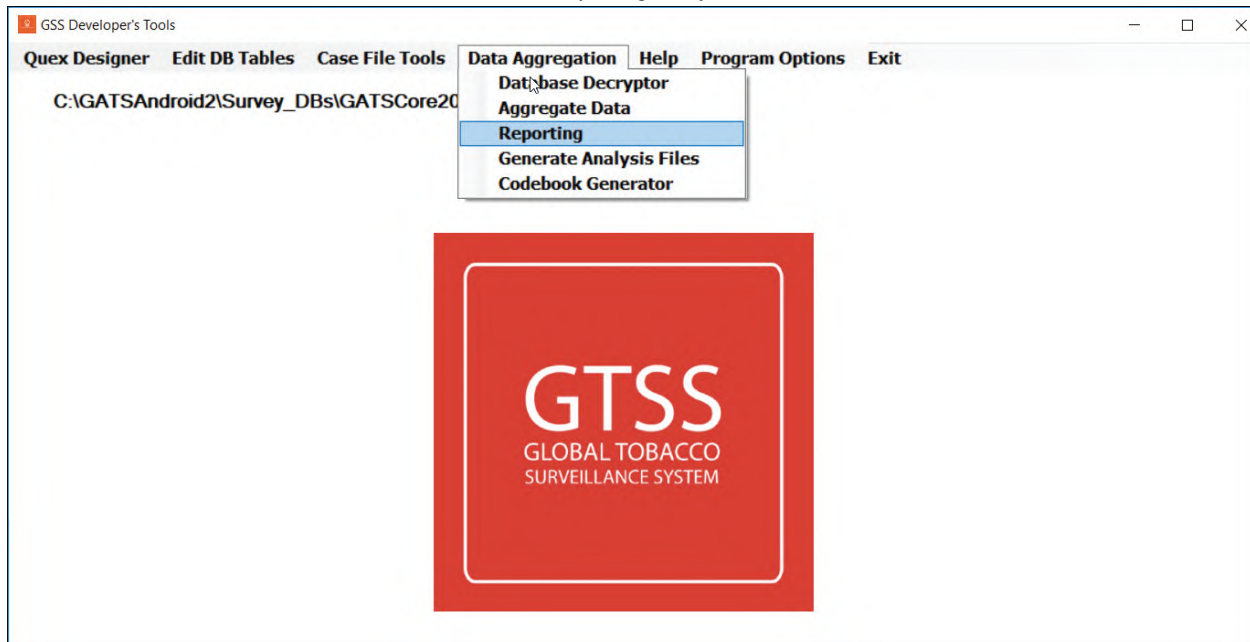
GSS Developer's Tools

Quex Designer Edit DB Tables Case File Tools Data Aggregation Help Program Options Exit

Database Decryptor
Aggregate Data
Reporting
Generate Analysis Files
Codebook Generator

C:\GATSAndroid2\Survey_DBs\GATSCore20

GTSS
GLOBAL TOBACCO
SURVEILLANCE SYSTEM